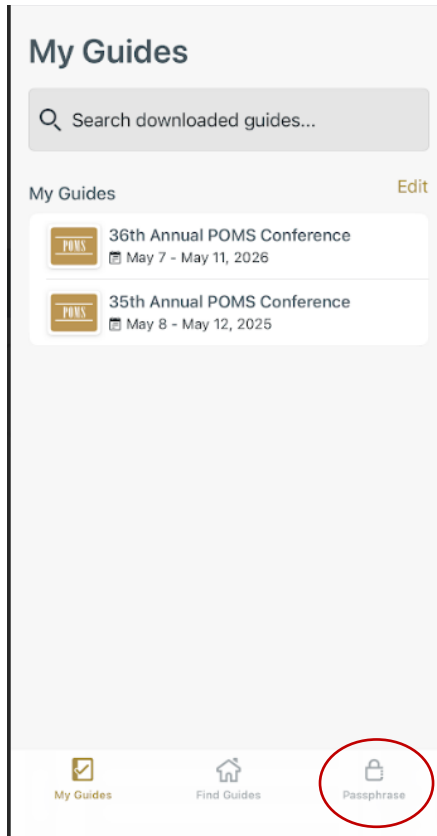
My Guides

Search downloaded guides...

My Guides

Edit

POMS

36th Annual POMS Conference

May 7 - May 11, 2026

POMS

35th Annual POMS Conference

May 8 - May 12, 2025

My Guides

Find Guides

Passphrase